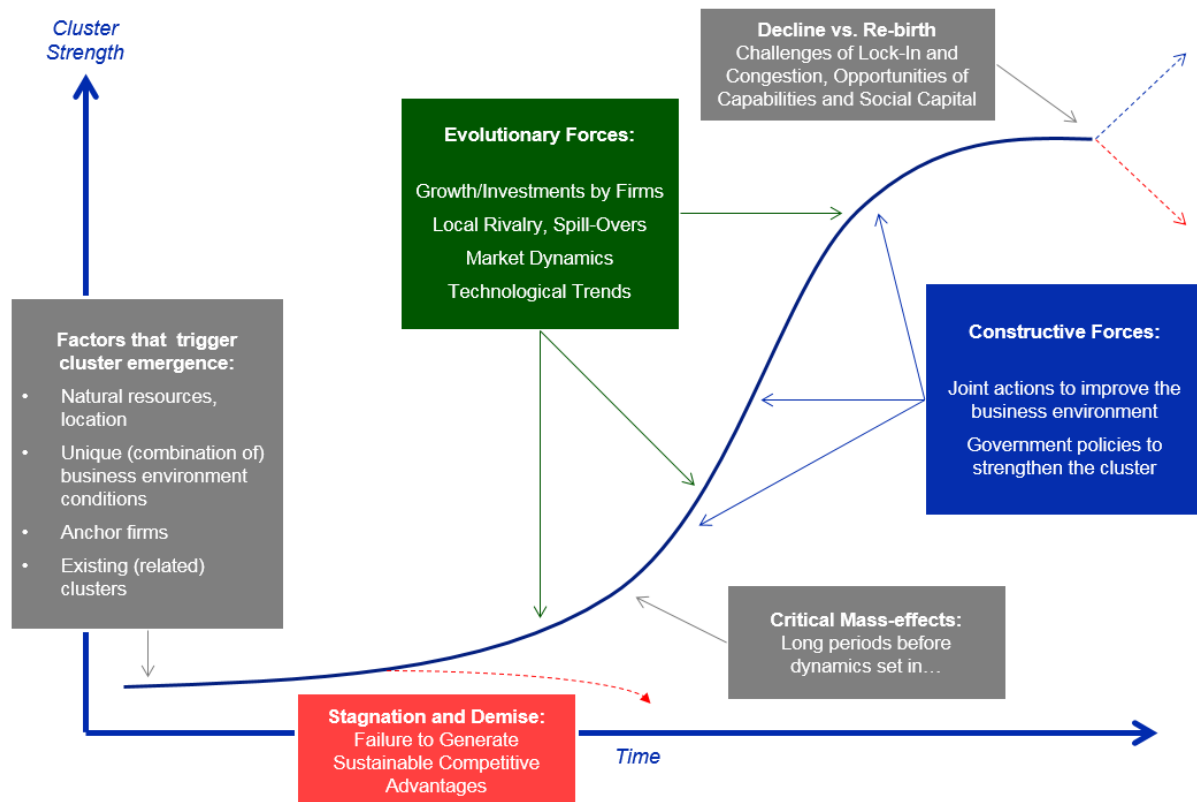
Cluster Strength

Decline vs. Re-birth
Challenges of Lock-In and Congestion, Opportunities of Capabilities and Social Capital

Evolutionary Forces:

Growth/Investments by Firms
Local Rivalry, Spill-Overs
Market Dynamics
Technological Trends

Factors that trigger cluster emergence:
• Natural resources, location
• Unique (combination of) business environment conditions
• Anchor firms
• Existing (related) clusters

Constructive Forces:

Joint actions to improve the business environment

Government policies to strengthen the cluster

Critical Mass-effects:
Long periods before dynamics set in…

Stagnation and Demise:
Failure to Generate Sustainable Competitive Advantages

Time